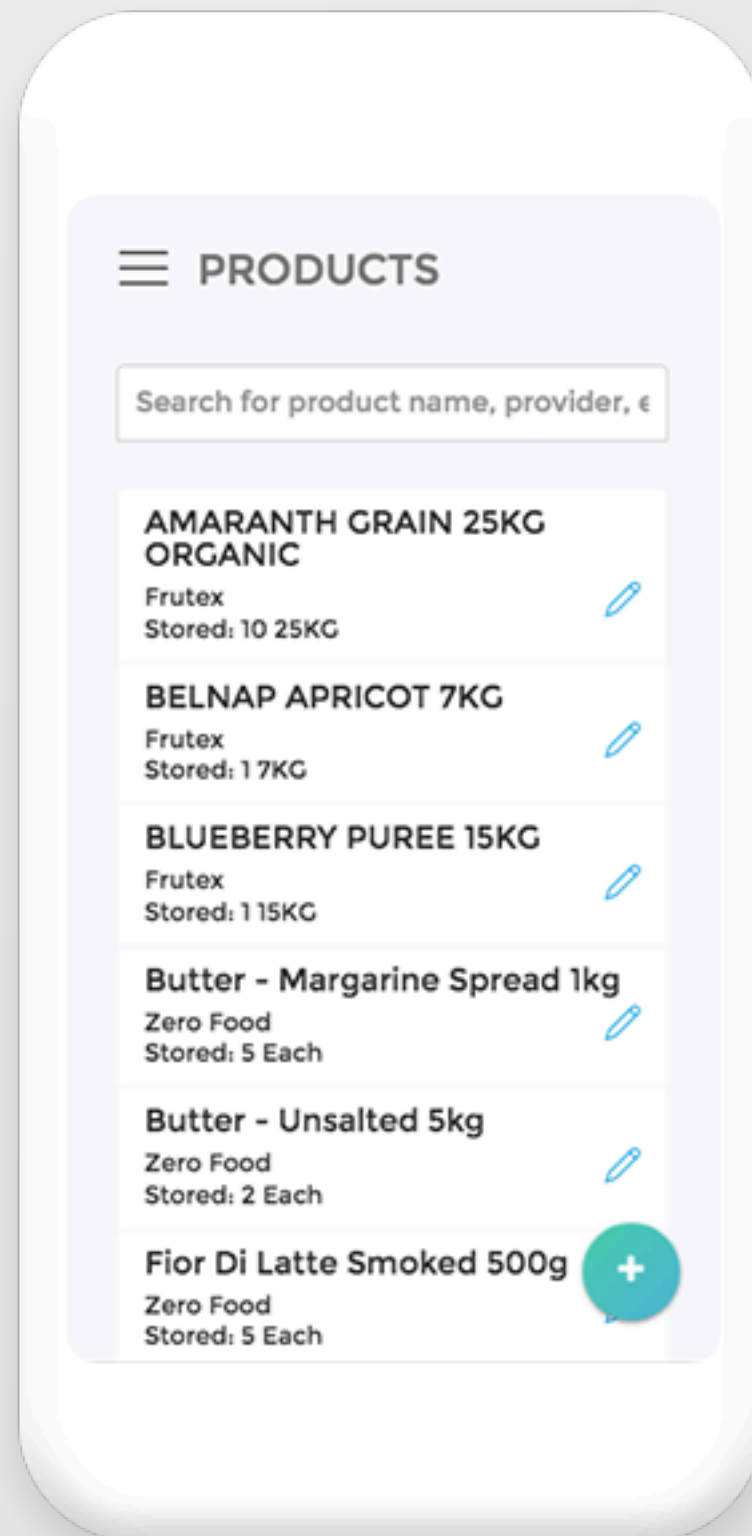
PRODUCTS

Search for product name, provider, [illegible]

AMARANTH GRAIN 25KG ORGANIC
Frutex
Stored: 10 25KG

BELNAP APRICOT 7KG
Frutex
Stored: 1 7KG

BLUEBERRY PUREE 15KG
Frutex
Stored: 1 15KG

Butter - Margarine Spread 1kg
Zero Food
Stored: 5 Each

Butter - Unsalted 5kg
Zero Food
Stored: 2 Each

Fior Di Latte Smoked 500g
Zero Food
Stored: 5 Each

+